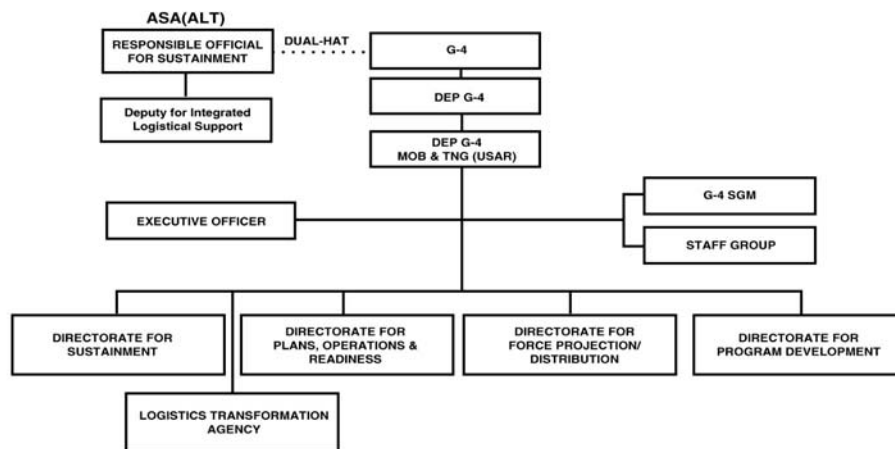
ASA(ALT)

RESPONSIBLE OFFICIAL FOR SUSTAINMENT

DUAL-HAT

G-4

Deputy for Integrated Logistical Support

DEP G-4

DEP G-4 MOB & TNG (USAR)

EXECUTIVE OFFICER

G-4 SGM

STAFF GROUP

DIRECTORATE FOR SUSTAINMENT

DIRECTORATE FOR PLANS, OPERATIONS & READINESS

DIRECTORATE FOR FORCE PROJECTION/ DISTRIBUTION

DIRECTORATE FOR PROGRAM DEVELOPMENT

LOGISTICS TRANSFORMATION AGENCY